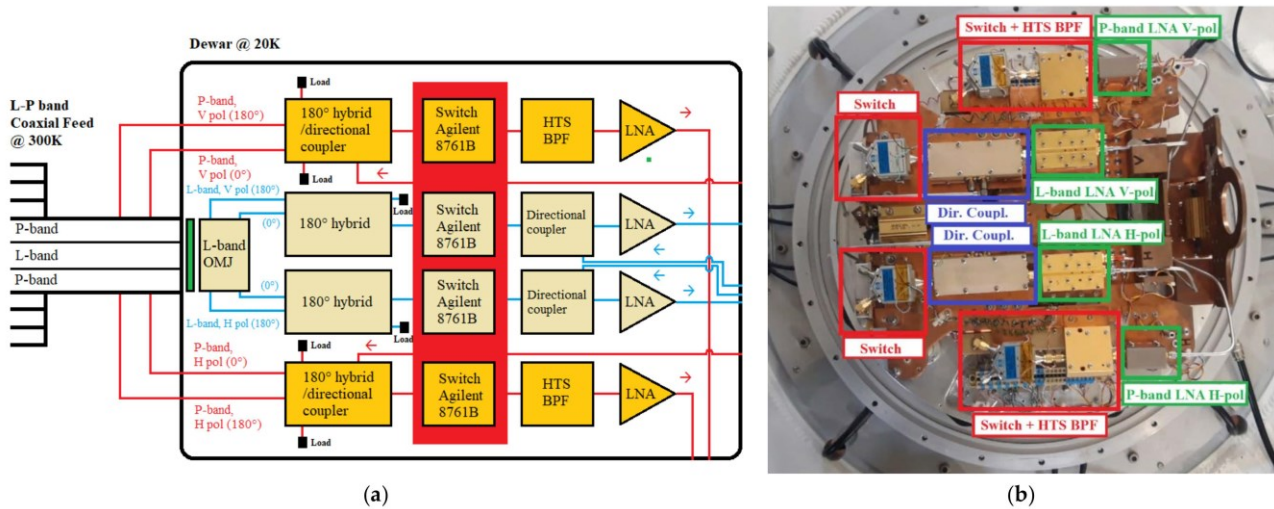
Dewar @ 20K

L-P band Coaxial Feed @ 300K

Load

P-band, V pol (180°)

180° hybrid /directional coupler

Switch Agilent 8761B

HTS BPF

LNA

P-band, V pol (0°)

Load

L-band, V pol (180°)

Load

(0°)

180° hybrid

Switch Agilent 8761B

Directional coupler

LNA

P-band

L-band

P-band

L-band OMJ

(0°)

180° hybrid

Switch Agilent 8761B

Directional coupler

LNA

L-band, H pol (180°)

Load

Load

P-band, H pol (0°)

180° hybrid /directional coupler

Switch Agilent 8761B

HTS BPF

LNA

P-band, H pol (180°)

Load

(a)

Switch + HTS BPF

P-band LNA V-pol

Switch

L-band LNA V-pol

Dir. Coupl.

Dir. Coupl.

L-band LNA H-pol

Switch

P-band LNA H-pol

Switch + HTS BPF

(b)